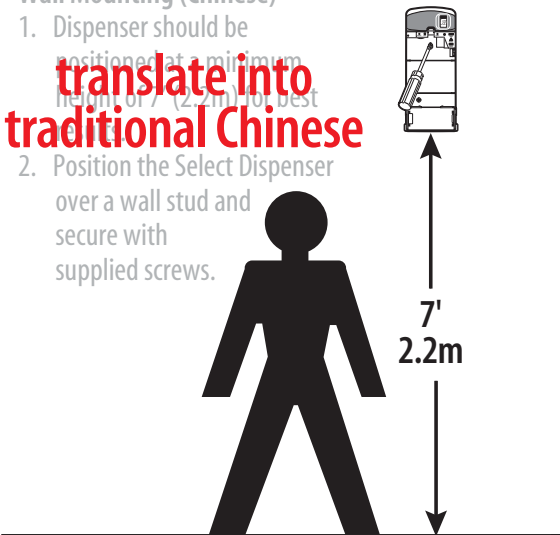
Wall Mounting (Chinese)
1. Dispenser should be positioned at a minimum height of 7' (2.2m) for best results.

translate into traditional Chinese

2. Position the Select Dispenser over a wall stud and secure with supplied screws.

7'
2.2m